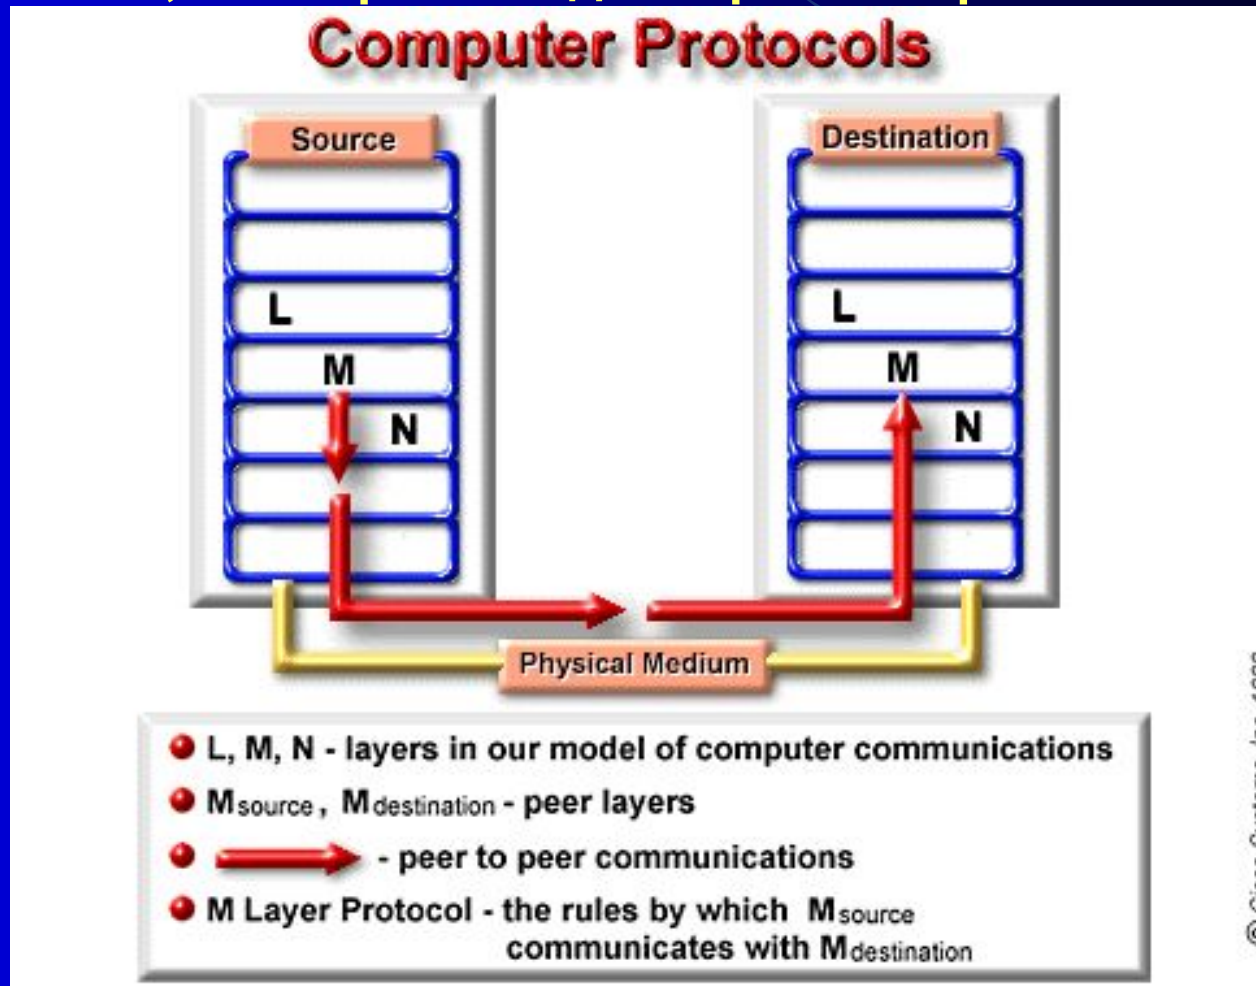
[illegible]

Computer Protocols

Source

L

M

N

Destination

L

M

N

Physical Medium

L, M, N - layers in our model of computer communications

$M_{source}$, $M_{destination}$ - peer layers

- peer to peer communications

M Layer Protocol - the rules by which $M_{source}$ communicates with $M_{destination}$

© Cisco Systems, Inc. 199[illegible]